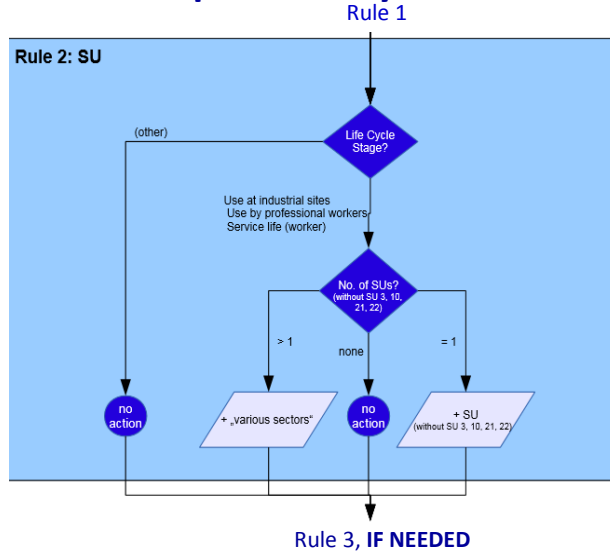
Rule 1

Rule 2: SU

(other)

Life Cycle Stage?

Use at industrial sites
Use by professional workers
Service life (worker)

No. of SUs?
(without SU 3, 10, 21, 22)

> 1

none

= 1

no action

+ „various sectors“

no action

+ SU
(without SU 3, 10, 21, 22)

Rule 3, **IF NEEDED**